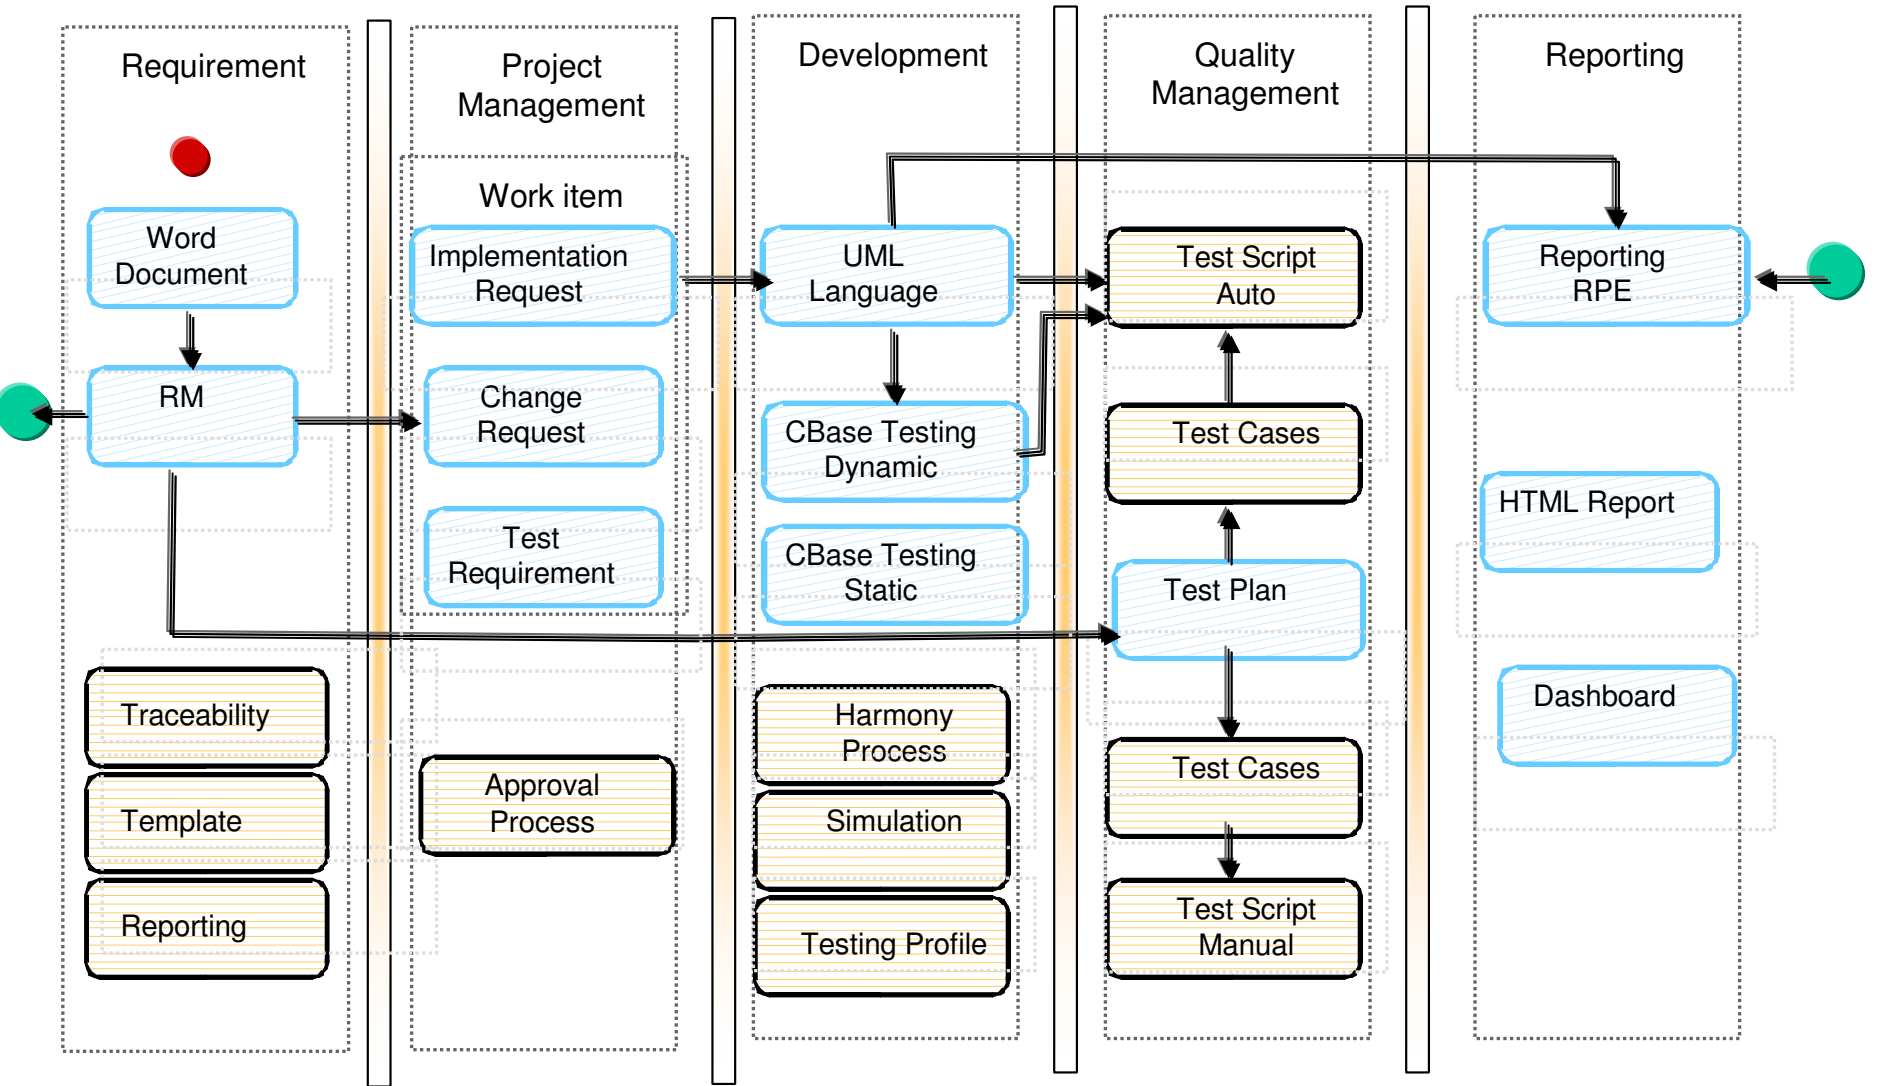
Requirement

Word Document

RM

Traceability

Template

Reporting

Project Management

Work item

Implementation Request

Change Request

Test Requirement

Approval Process

Development

UML Language

CBase Testing Dynamic

CBase Testing Static

Harmony Process

Simulation

Testing Profile

Quality Management

Test Script Auto

Test Cases

Test Plan

Test Cases

Test Script Manual

Reporting

Reporting RPE

HTML Report

Dashboard